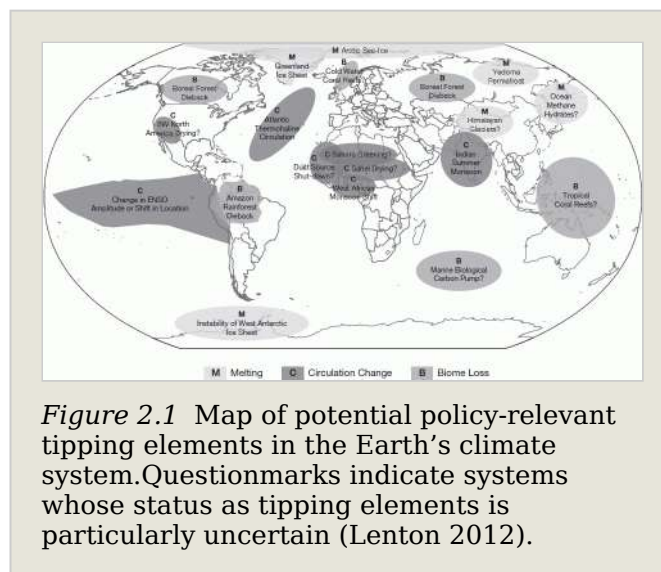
M Arctic Sea-Ice

M Greenland Ice Sheet

B Cold Water Coral Reefs

B Boreal Forest Dieback

B Boreal Forest Dieback

M Yedoma Permafrost

M Ocean Methane Hydrates?

C SW North America Drying?

C Atlantic Thermohaline Circulation

M Himalayan Glaciers?

C Sahara Greening?

C Dust Source Shut-down?

C Sahel Drying?

C West African Monsoon Shift

C Indian Summer Monsoon

C Change in ENSO Amplitude or Shift in Location

B Amazon Rainforest Dieback

B Tropical Coral Reefs?

B Marine Biological Carbon Pump?

M Instability of West Antarctic Ice Sheet

M Melting C Circulation Change B Biome Loss

*Figure 2.1* Map of potential policy-relevant tipping elements in the Earth's climate system.Questionmarks indicate systems whose status as tipping elements is particularly uncertain (Lenton 2012).